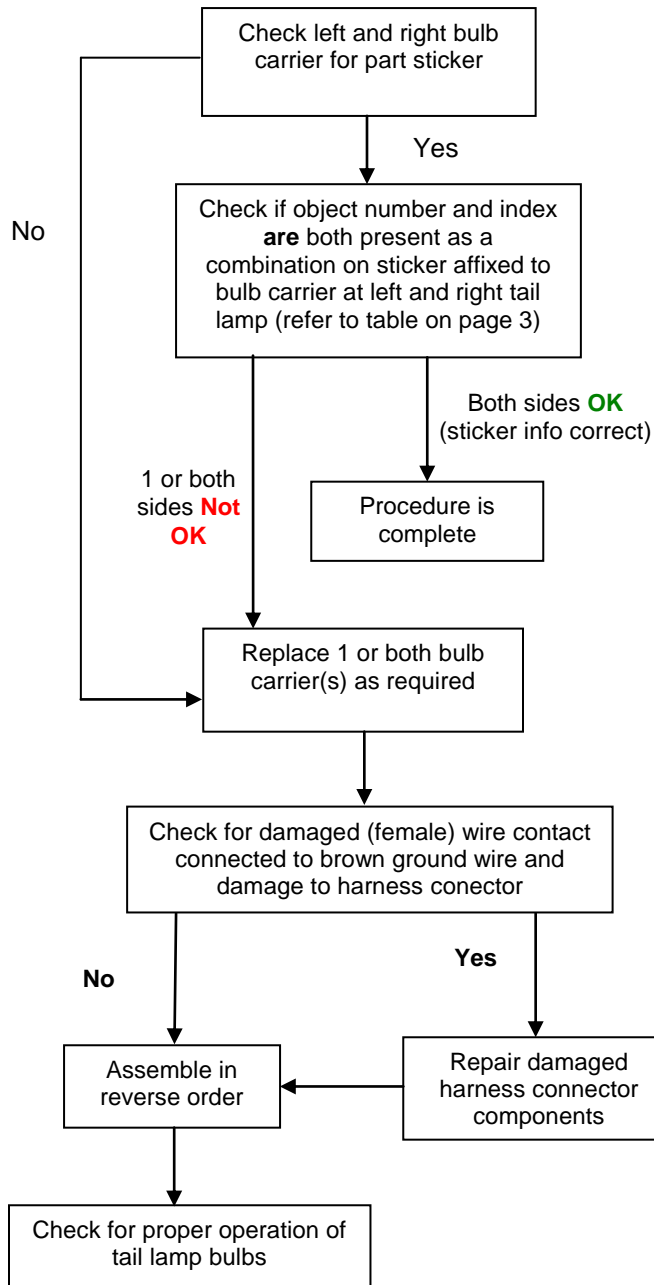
Check left and right bulb carrier for part sticker

Yes

No

Check if object number and index **are** both present as a combination on sticker affixed to bulb carrier at left and right tail lamp (refer to table on page 3)

Both sides **OK** (sticker info correct)

1 or both sides **Not OK**

Procedure is complete

Replace 1 or both bulb carrier(s) as required

Check for damaged (female) wire contact connected to brown ground wire and damage to harness conector

No

Yes

Assemble in reverse order

Repair damaged harness connector components

Check for proper operation of tail lamp bulbs